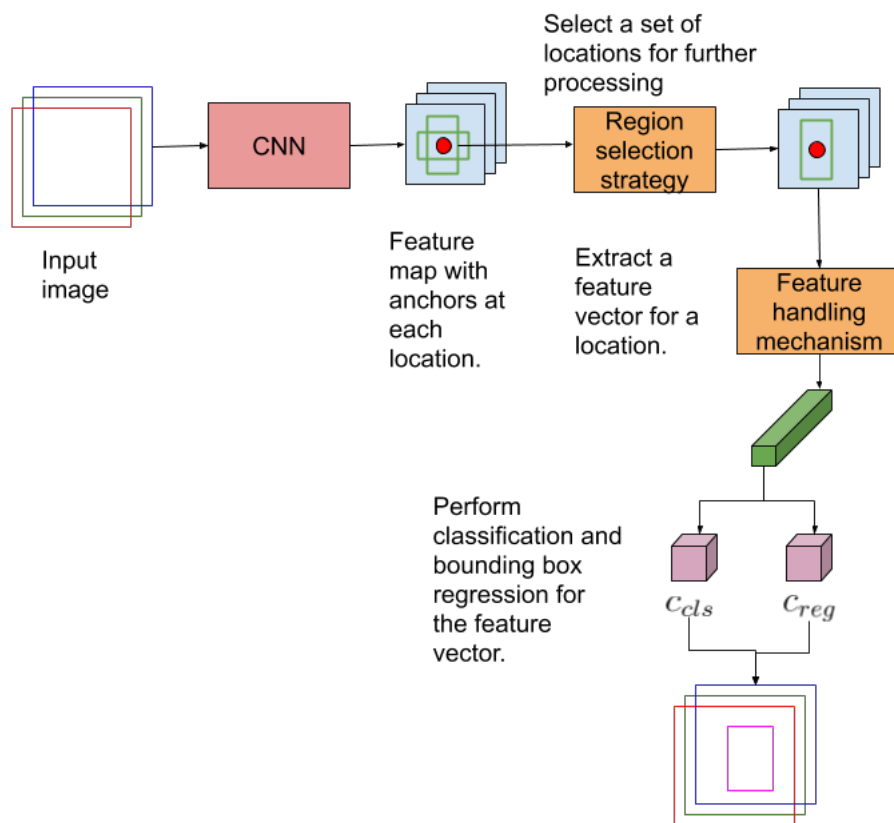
Select a set of locations for further processing

CNN

Region selection strategy

Input image

Feature map with anchors at each location.

Extract a feature vector for a location.

Feature handling mechanism

Perform classification and bounding box regression for the feature vector.

$c_{cls}$

$c_{reg}$